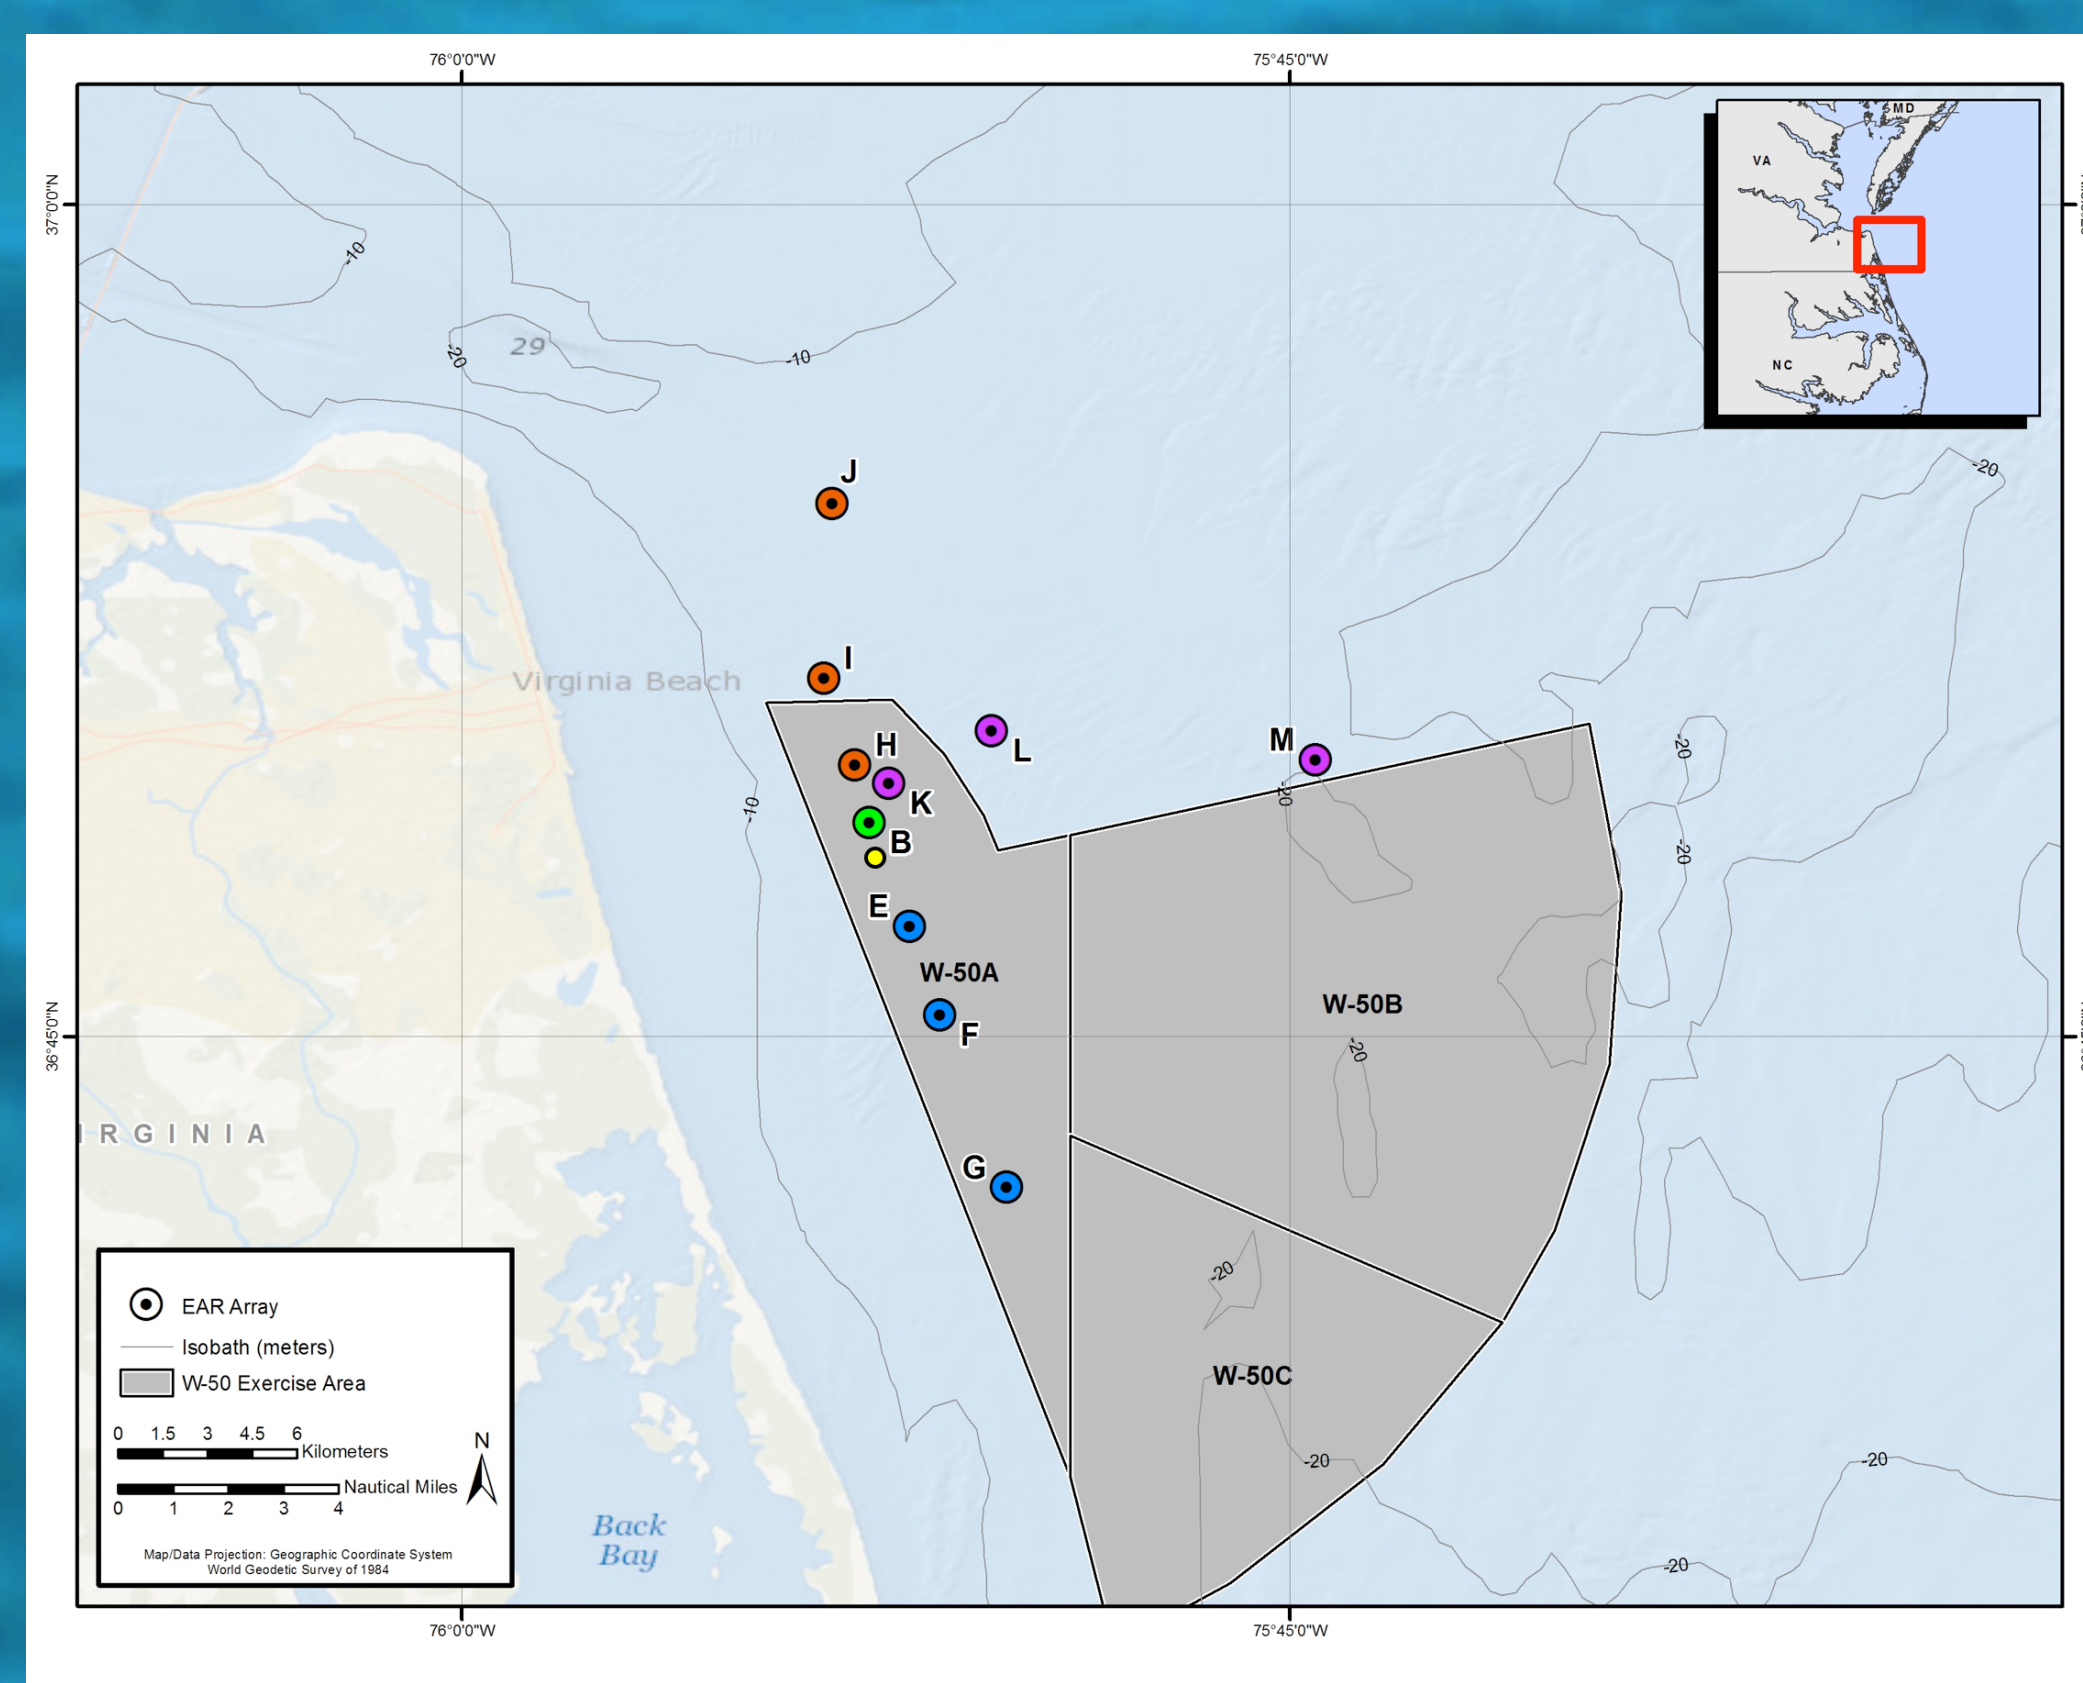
76°0'0"W
75°45'0"W
37°0'0"N
36°45'0"N

MD
VA
NC

-10
-20
29
-10
-20

J
I
Virginia Beach
H
L
M
K
B
E
W-50A
F
W-50B
G
W-50C
-10
-20
-20
-20
-20
-20
-20
-20
-20
-20
-20

IRGINIA

EAR Array
Isobath (meters)
W-50 Exercise Area

0 1.5 3 4.5 6
Kilometers
N
Nautical Miles
0 1 2 3 4

Map/Data Projection: Geographic Coordinate System
World Geodetic Survey of 1984

Back Bay

76°0'0"W
75°45'0"W